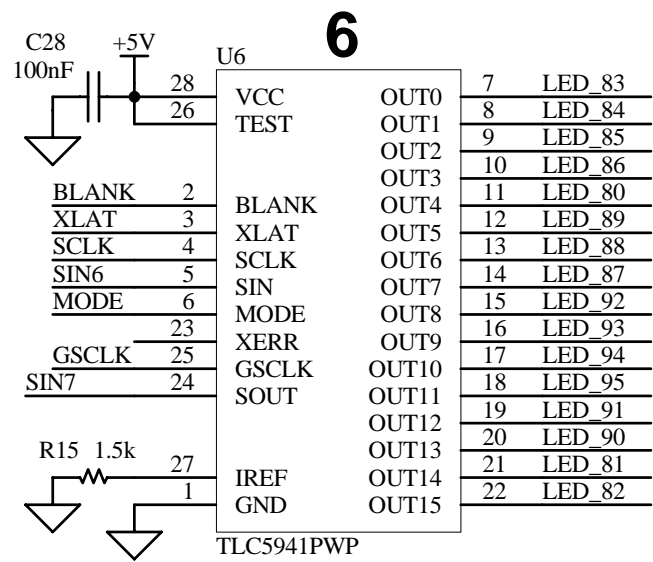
6

C28
100nF

+5V

U6

28 VCC
26 TEST

BLANK 2 BLANK
XLAT 3 XLAT
SCLK 4 SCLK
SIN6 5 SIN
MODE 6 MODE
23 XERR
GSCLK 25 GSCLK
SIN7 24 SOUT

R15 1.5k
27 IREF
1 GND

OUT0 7 LED_83
OUT1 8 LED_84
OUT2 9 LED_85
OUT3 10 LED_86
OUT4 11 LED_80
OUT5 12 LED_89
OUT6 13 LED_88
OUT7 14 LED_87
OUT8 15 LED_92
OUT9 16 LED_93
OUT10 17 LED_94
OUT11 18 LED_95
OUT12 19 LED_91
OUT13 20 LED_90
OUT14 21 LED_81
OUT15 22 LED_82

TLC5941PWP